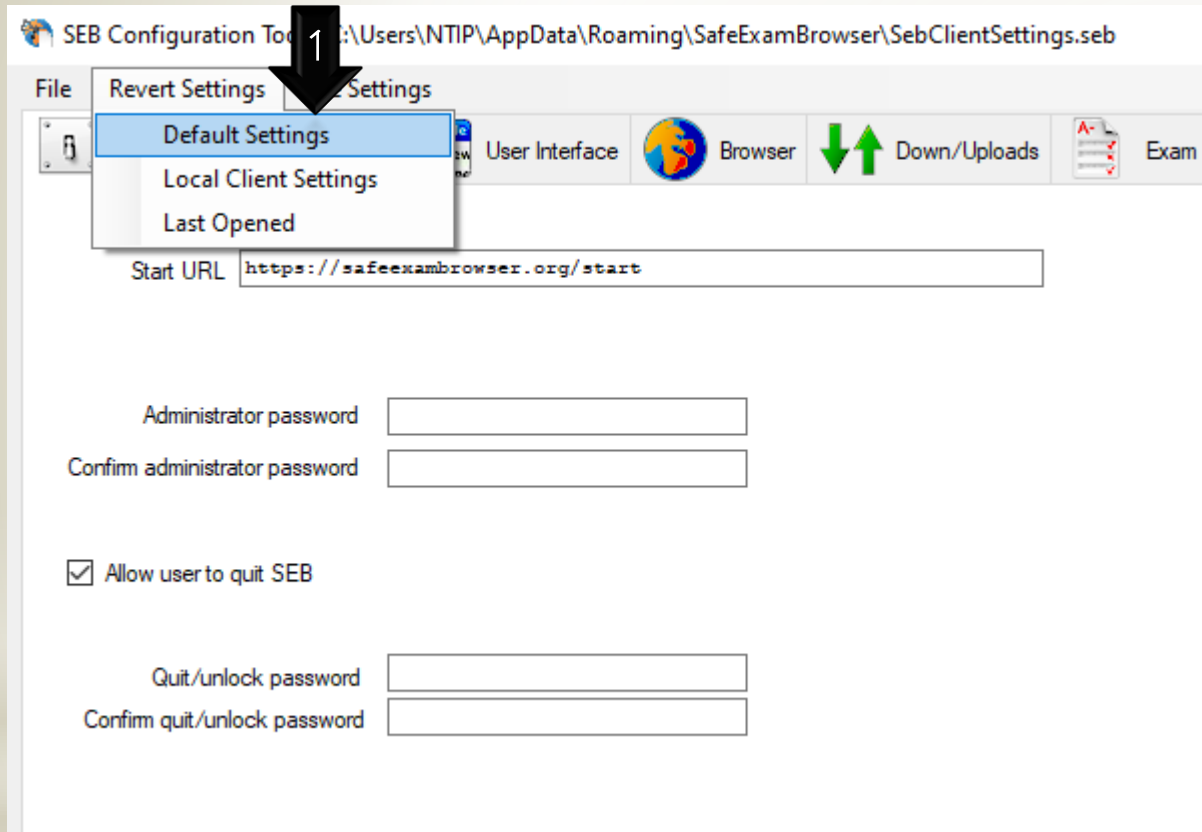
SEB Configuration Too 1 :\Users\NTIP\AppData\Roaming\SafeExamBrowser\SebClientSettings.seb

File Revert Settings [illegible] Settings

Default Settings
Local Client Settings
Last Opened

User Interface Browser Down/Uploads Exam

Start URL https://safeexambrowser.org/start

Administrator password
Confirm administrator password

Allow user to quit SEB

Quit/unlock password
Confirm quit/unlock password